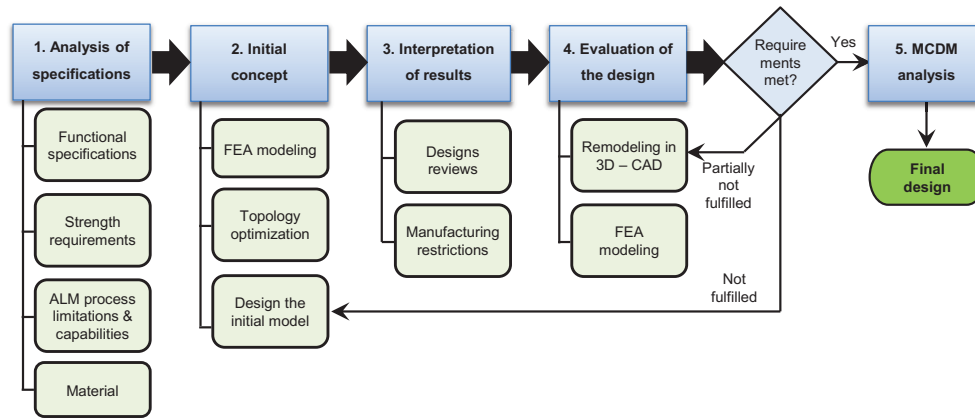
1. Analysis of specifications

Functional specifications

Strength requirements

ALM process limitations & capabilities

Material

2. Initial concept

FEA modeling

Topology optimization

Design the initial model

3. Interpretation of results

Designs reviews

Manufacturing restrictions

4. Evaluation of the design

Remodeling in 3D – CAD

FEA modeling

Requirements met?

Yes

Partially not fulfilled

Not fulfilled

5. MCDM analysis

Final design